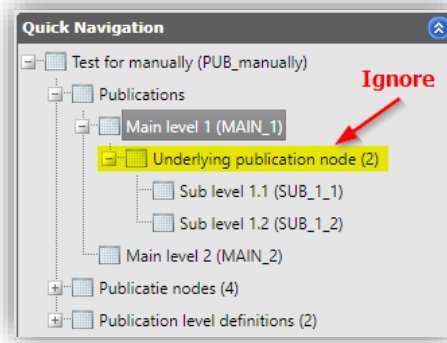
Quick Navigation

Test for manually (PUB_manually)
Publications
Main level 1 (MAIN_1)
Ignore
Underlying publication node (2)
Sub level 1.1 (SUB_1_1)
Sub level 1.2 (SUB_1_2)
Main level 2 (MAIN_2)
Publicatie nodes (4)
Publication level definitions (2)